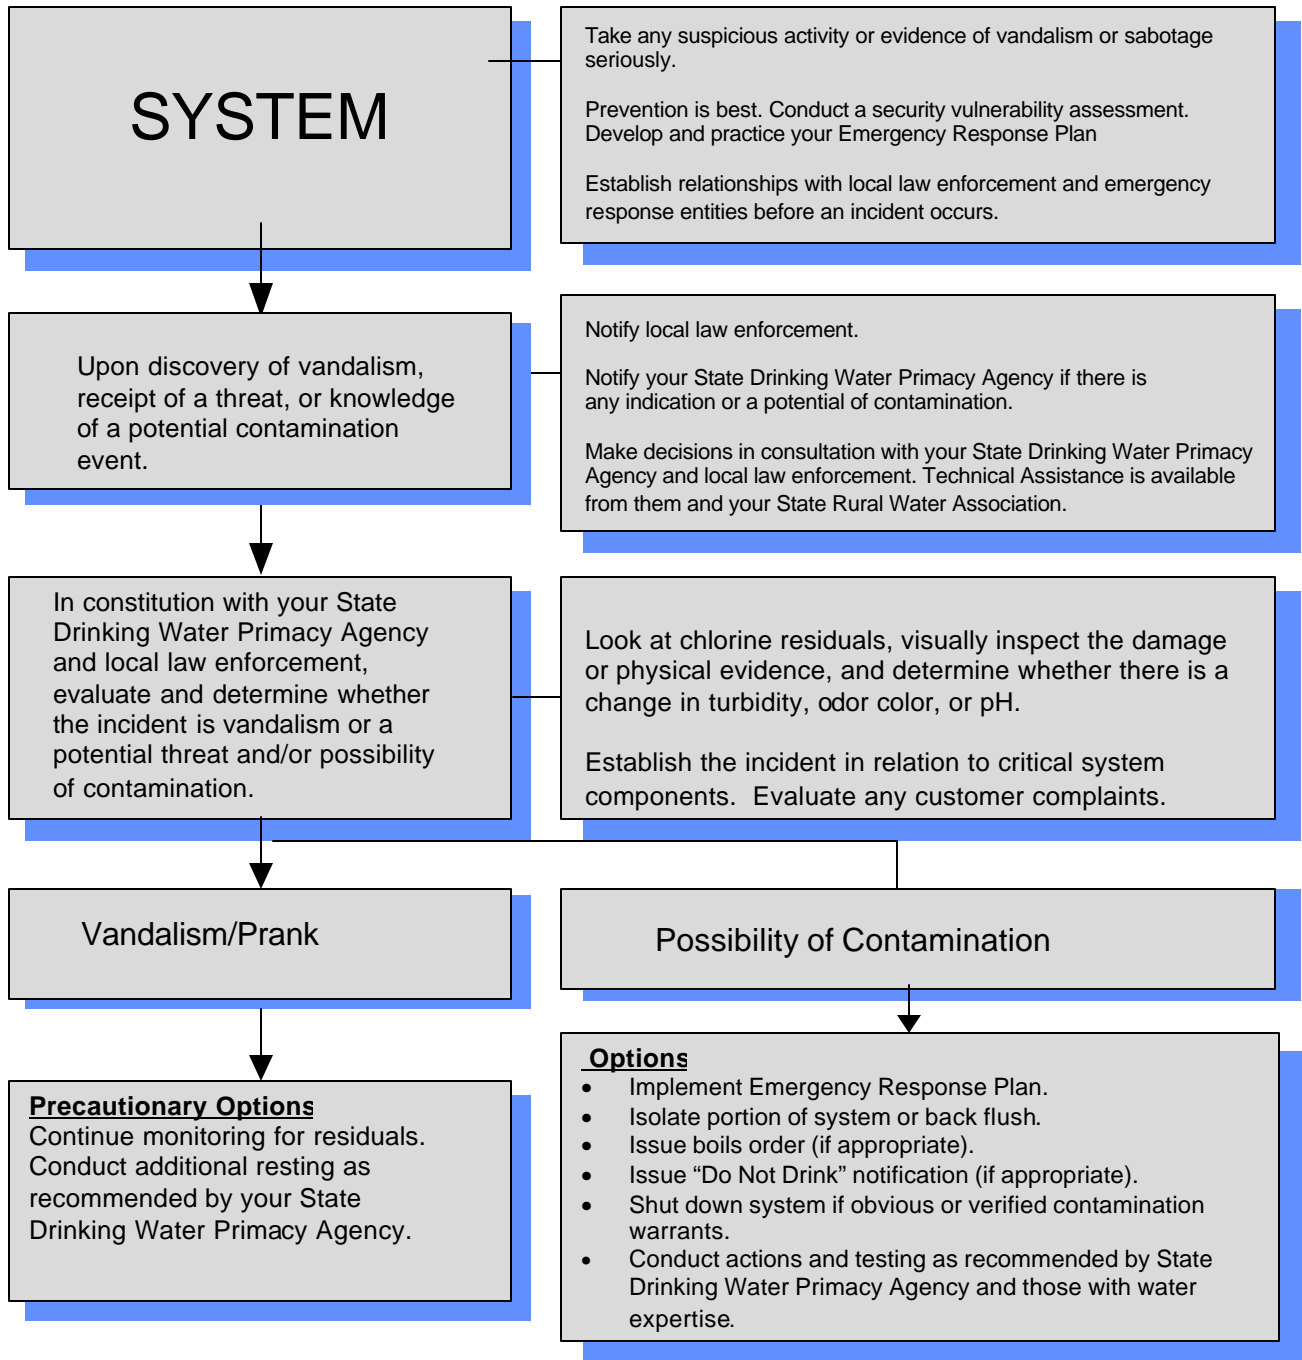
SYSTEM

Take any suspicious activity or evidence of vandalism or sabotage seriously.

Prevention is best. Conduct a security vulnerability assessment. Develop and practice your Emergency Response Plan

Establish relationships with local law enforcement and emergency response entities before an incident occurs.

Upon discovery of vandalism, receipt of a threat, or knowledge of a potential contamination event.

Notify local law enforcement.

Notify your State Drinking Water Primacy Agency if there is any indication or a potential of contamination.

Make decisions in consultation with your State Drinking Water Primacy Agency and local law enforcement. Technical Assistance is available from them and your State Rural Water Association.

In constitution with your State Drinking Water Primacy Agency and local law enforcement, evaluate and determine whether the incident is vandalism or a potential threat and/or possibility of contamination.

Look at chlorine residuals, visually inspect the damage or physical evidence, and determine whether there is a change in turbidity, odor color, or pH.

Establish the incident in relation to critical system components. Evaluate any customer complaints.

Vandalism/Prank

Possibility of Contamination

Precautionary Options
Continue monitoring for residuals. Conduct additional resting as recommended by your State Drinking Water Primacy Agency.

Options
- Implement Emergency Response Plan.
- Isolate portion of system or back flush.
- Issue boils order (if appropriate).
- Issue “Do Not Drink” notification (if appropriate).
- Shut down system if obvious or verified contamination warrants.
- Conduct actions and testing as recommended by State Drinking Water Primacy Agency and those with water expertise.